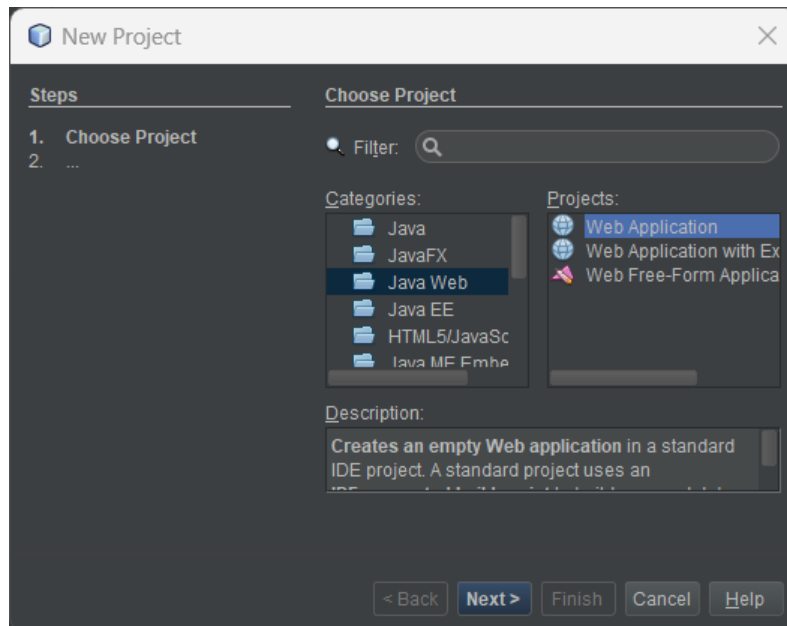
New Project

Steps

1. Choose Project
2. ...

Choose Project

Filter:

Categories:
Java
JavaFX
Java Web
Java EE
HTML5/JavaSc
Java ME Embe

Projects:
Web Application
Web Application with Ex
Web Free-Form Applica

Description:
Creates an empty Web application in a standard IDE project. A standard project uses an
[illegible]

< Back
Next >
Finish
Cancel
Help